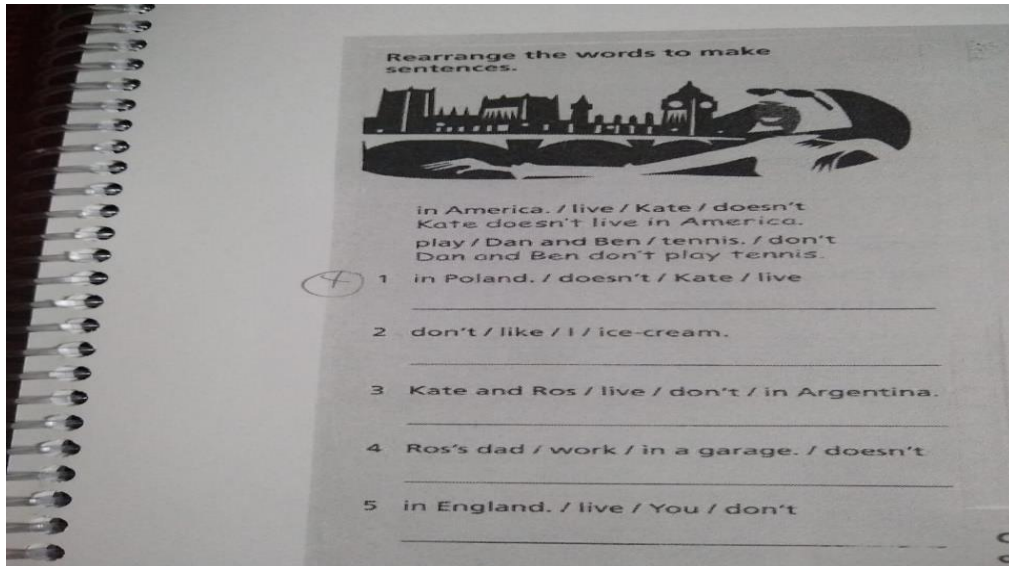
Rearrange the words to make sentences.

in America. / live / Kate / doesn't
Kate doesn't live in America.
play / Dan and Ben / tennis. / don't
Dan and Ben don't play tennis.

(4) 1 in Poland. / doesn't / Kate / live

2 don't / like / I / ice-cream.

3 Kate and Ros / live / don't / in Argentina.

4 Ros's dad / work / in a garage. / doesn't

5 in England. / live / You / don't